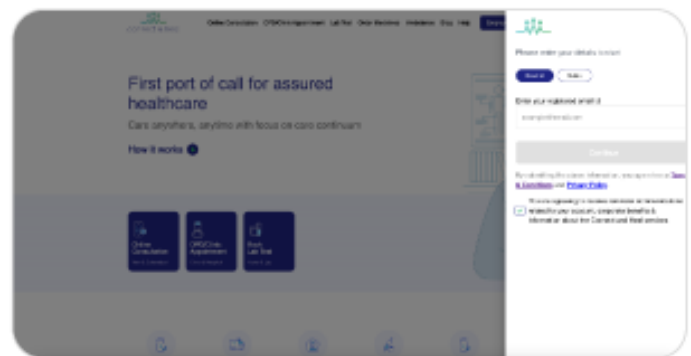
Online Consultation OPD/Clinic Appointment Lab Test Order Medicine Ambulance Blog Help

First port of call for assured healthcare

Care anywhere, anytime with focus on care continuum

How it works

Online Consultation

OPD/Clinic Appointment

Book Lab Test

Please enter your details to login

Email id

Mobile

Enter your registered email id

Continue

By submitting this above information, you agree to our Terms & Conditions and Privacy Policy

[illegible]